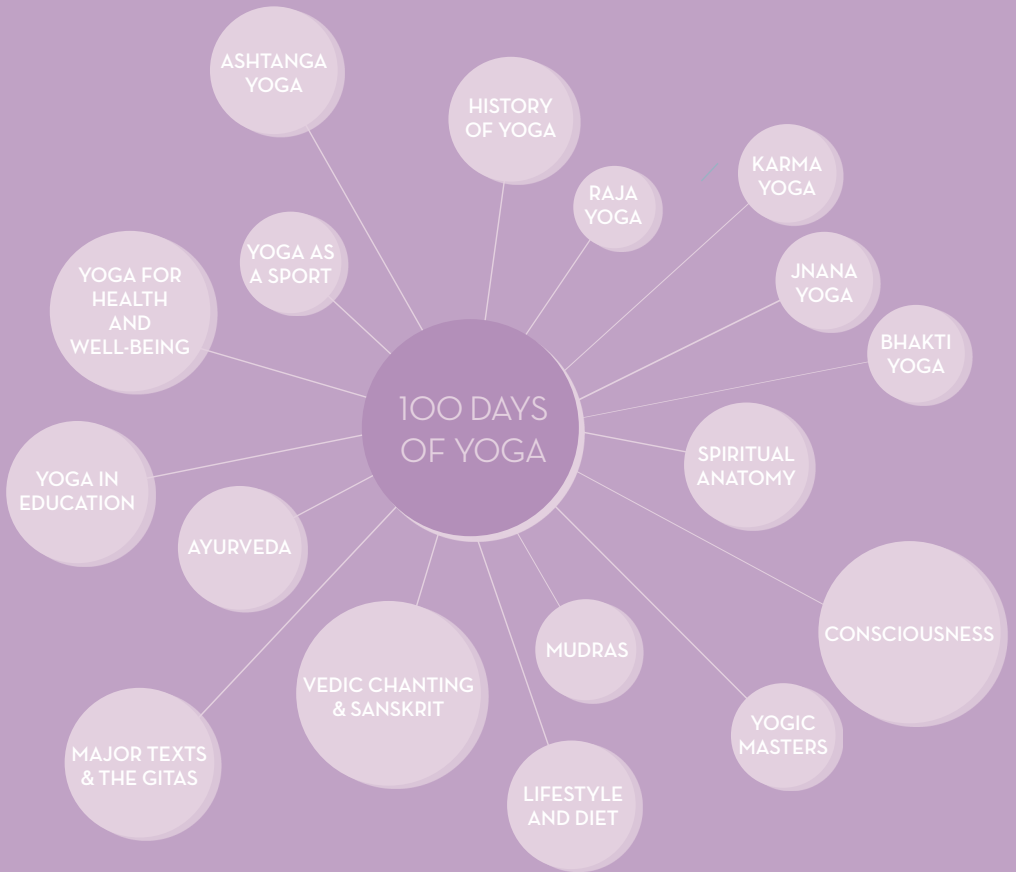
100 DAYS OF YOGA

ASHTANGA YOGA

HISTORY OF YOGA

RAJA YOGA

KARMA YOGA

JNANA YOGA

BHAKTI YOGA

YOGA AS A SPORT

YOGA FOR HEALTH AND WELL-BEING

YOGA IN EDUCATION

AYURVEDA

SPIRITUAL ANATOMY

CONSCIOUSNESS

YOGIC MASTERS

MUDRAS

LIFESTYLE AND DIET

VEDIC CHANTING & SANSKRIT

MAJOR TEXTS & THE GITAS